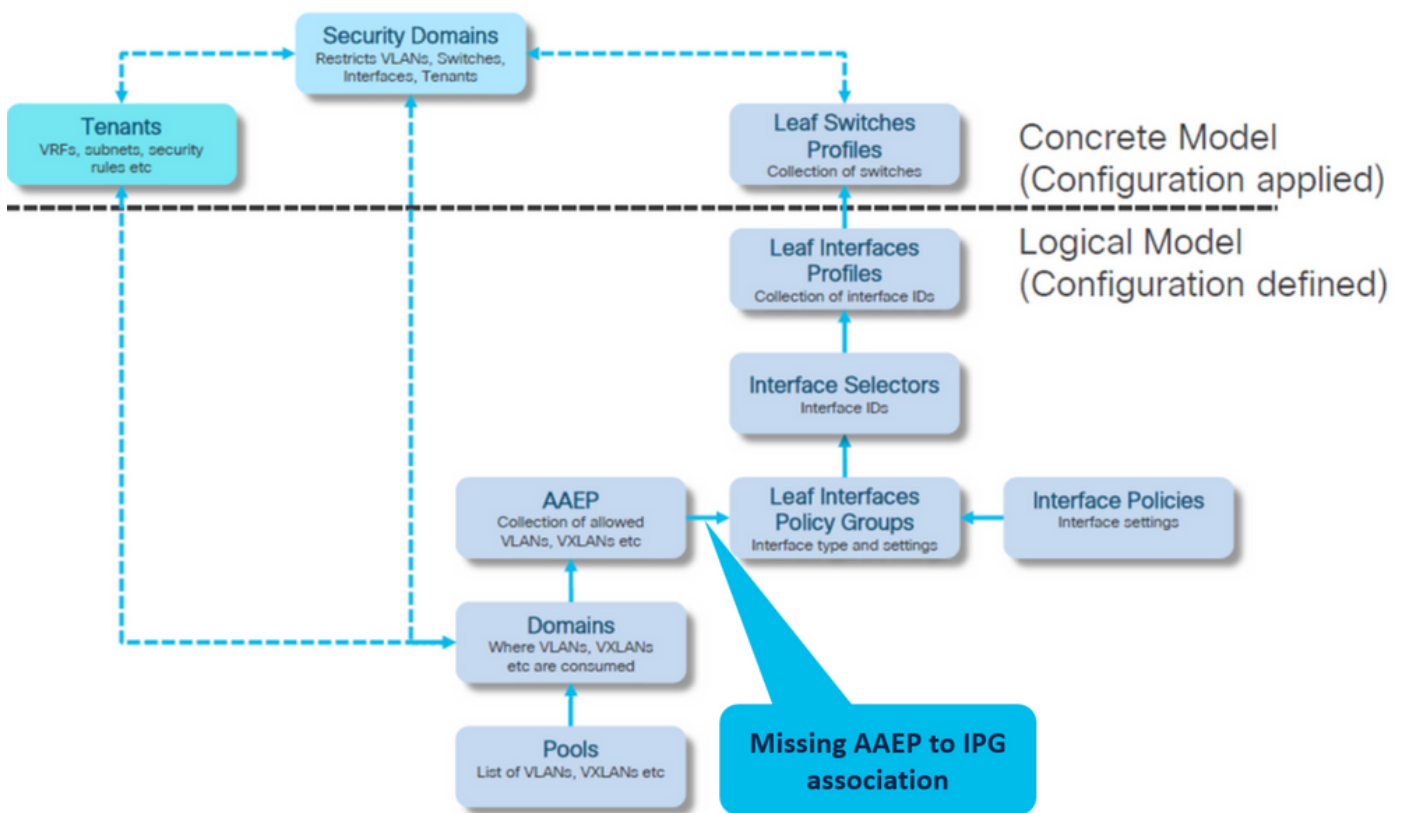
Security Domains
Restricts VLANs, Switches, Interfaces, Tenants

Tenants
VRFs, subnets, security rules etc

Leaf Switches Profiles
Collection of switches

Concrete Model
(Configuration applied)

Logical Model
(Configuration defined)

Leaf Interfaces Profiles
Collection of interface IDs

Interface Selectors
Interface IDs

AAEP
Collection of allowed VLANs, VXLANs etc

Leaf Interfaces Policy Groups
Interface type and settings

Interface Policies
Interface settings

Domains
Where VLANs, VXLANs etc are consumed

Pools
List of VLANs, VXLANs etc

Missing AAEP to IPG association